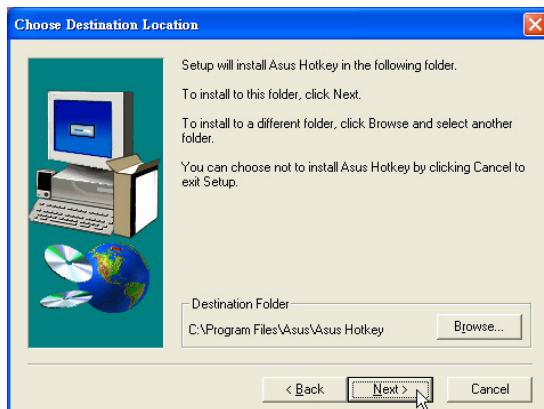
Choose Destination Location

Setup will install Asus Hotkey in the following folder.

To install to this folder, click Next.

To install to a different folder, click Browse and select another folder.

You can choose not to install Asus Hotkey by clicking Cancel to exit Setup.

Destination Folder

C:\Program Files\Asus\Asus Hotkey

Browse...

< Back

Next >

Cancel